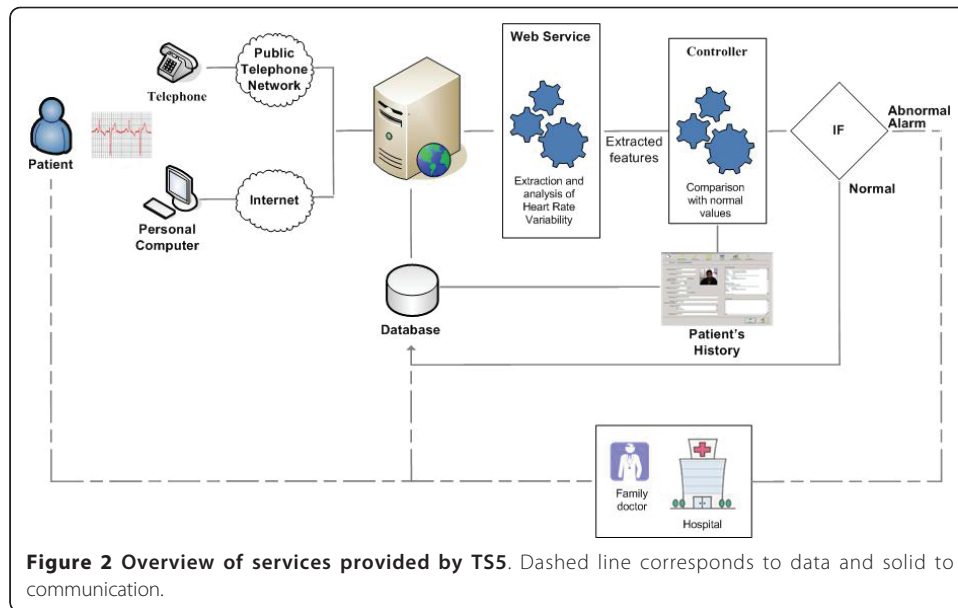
Telephone

Public Telephone Network

Patient

Personal Computer

Internet

Web Service

Extraction and analysis of Heart Rate Variability

Extracted features

Controller

Comparison with normal values

IF

Abnormal Alarm

Normal

Database

Patient's History

Family doctor

Hospital

**Figure 2 Overview of services provided by TS5**. Dashed line corresponds to data and solid to communication.